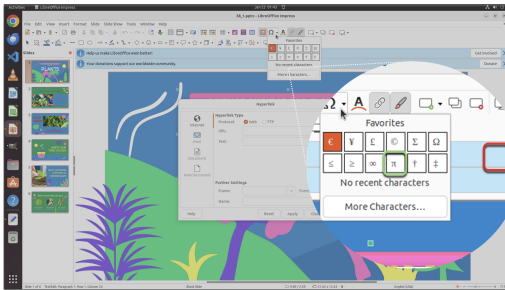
Activities
LibreOffice Impress
File Edit View Insert Format Slide Slide Show Tools Window Help
Help us make LibreOffice even better!
Get Involved
Your donations support our worldwide community.
Donate
Slides
Favorites
No recent characters
More Characters...
Hyperlink
Hyperlink Type
Internet
Mail
Document
New Document
Further Settings
Help
Reset
Apply
Favorites
€
¥
£
©
Σ
Ω
≤
≥
∞
π
†
‡
No recent characters
More Characters...